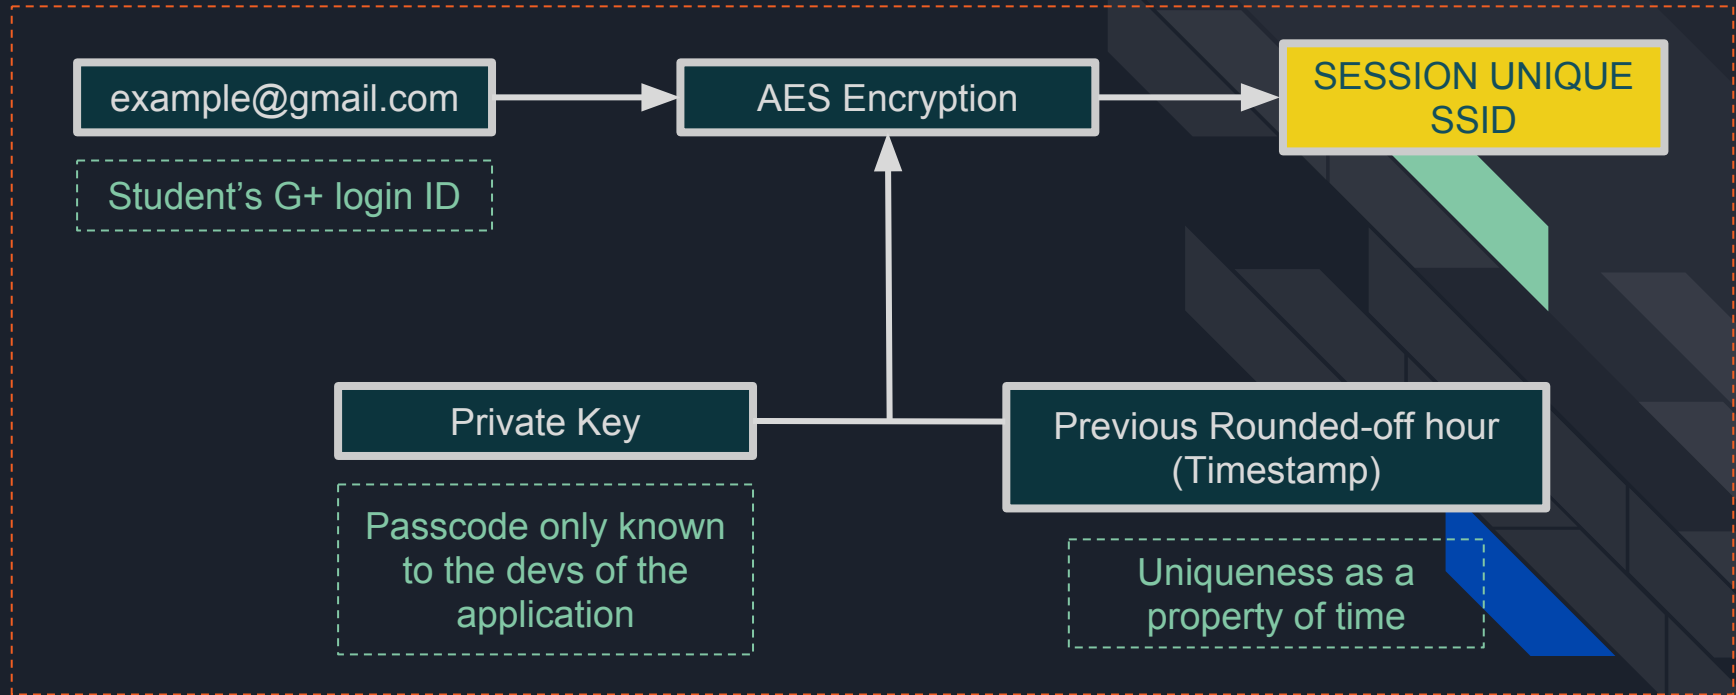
example@gmail.com

AES Encryption

SESSION UNIQUE SSID

Student’s G+ login ID

Private Key

Previous Rounded-off hour (Timestamp)

Passcode only known to the devs of the application

Uniqueness as a property of time